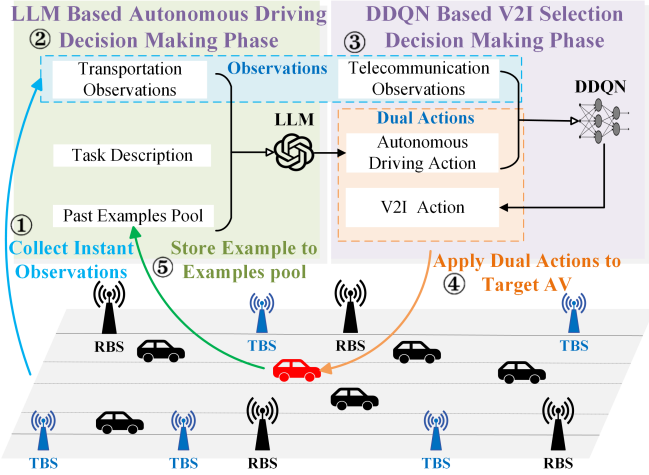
LLM Based Autonomous Driving
② Decision Making Phase

DDQN Based V2I Selection
③ Decision Making Phase

Transportation Observations

Observations

Telecommunication Observations

DDQN

LLM

Dual Actions

Task Description

Autonomous Driving Action

Past Examples Pool

V2I Action

①
Collect Instant Observations

⑤ Store Example to Examples pool

Apply Dual Actions to
④ Target AV

RBS
TBS
RBS
TBS
RBS
TBS
TBS
RBS
TBS
RBS